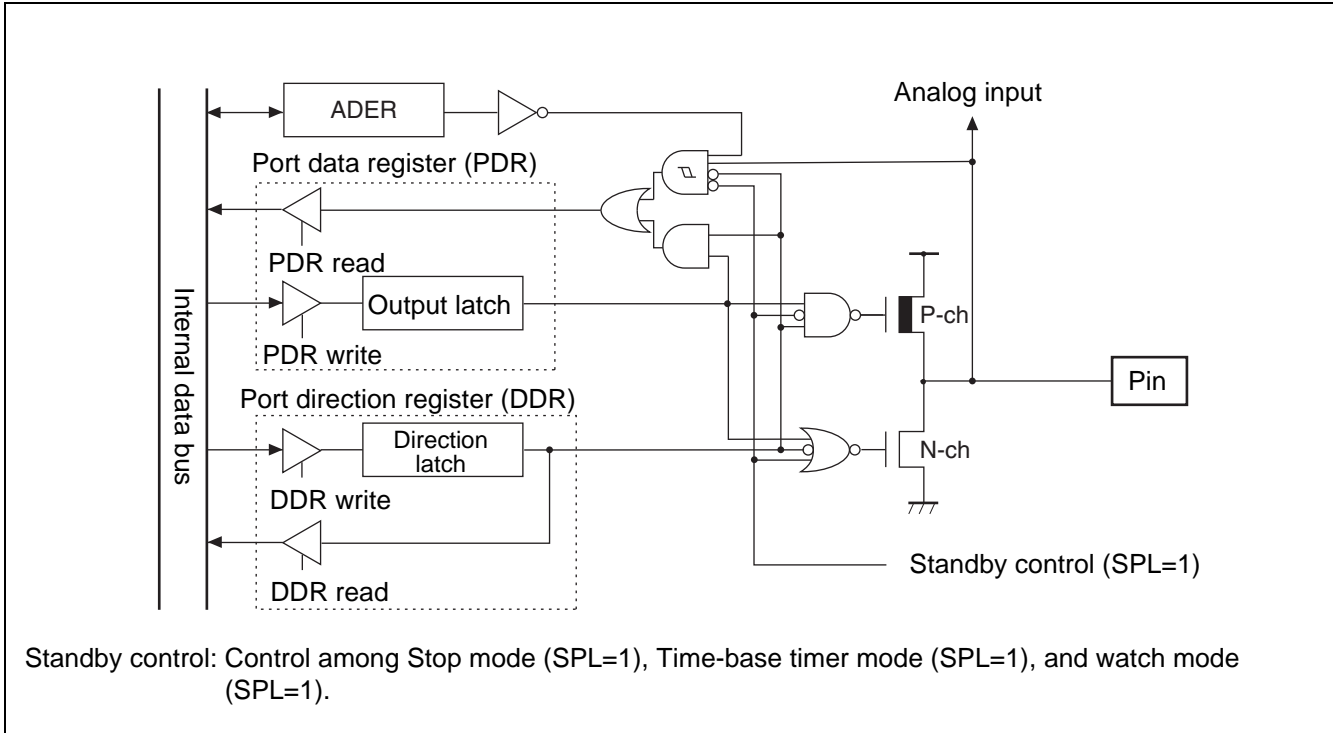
ADER

Analog input

Port data register (PDR)

PDR read

Internal data bus

Output latch

P-ch

PDR write

Pin

Port direction register (DDR)

Direction latch

N-ch

DDR write

DDR read

Standby control (SPL=1)

Standby control: Control among Stop mode (SPL=1), Time-base timer mode (SPL=1), and watch mode (SPL=1).